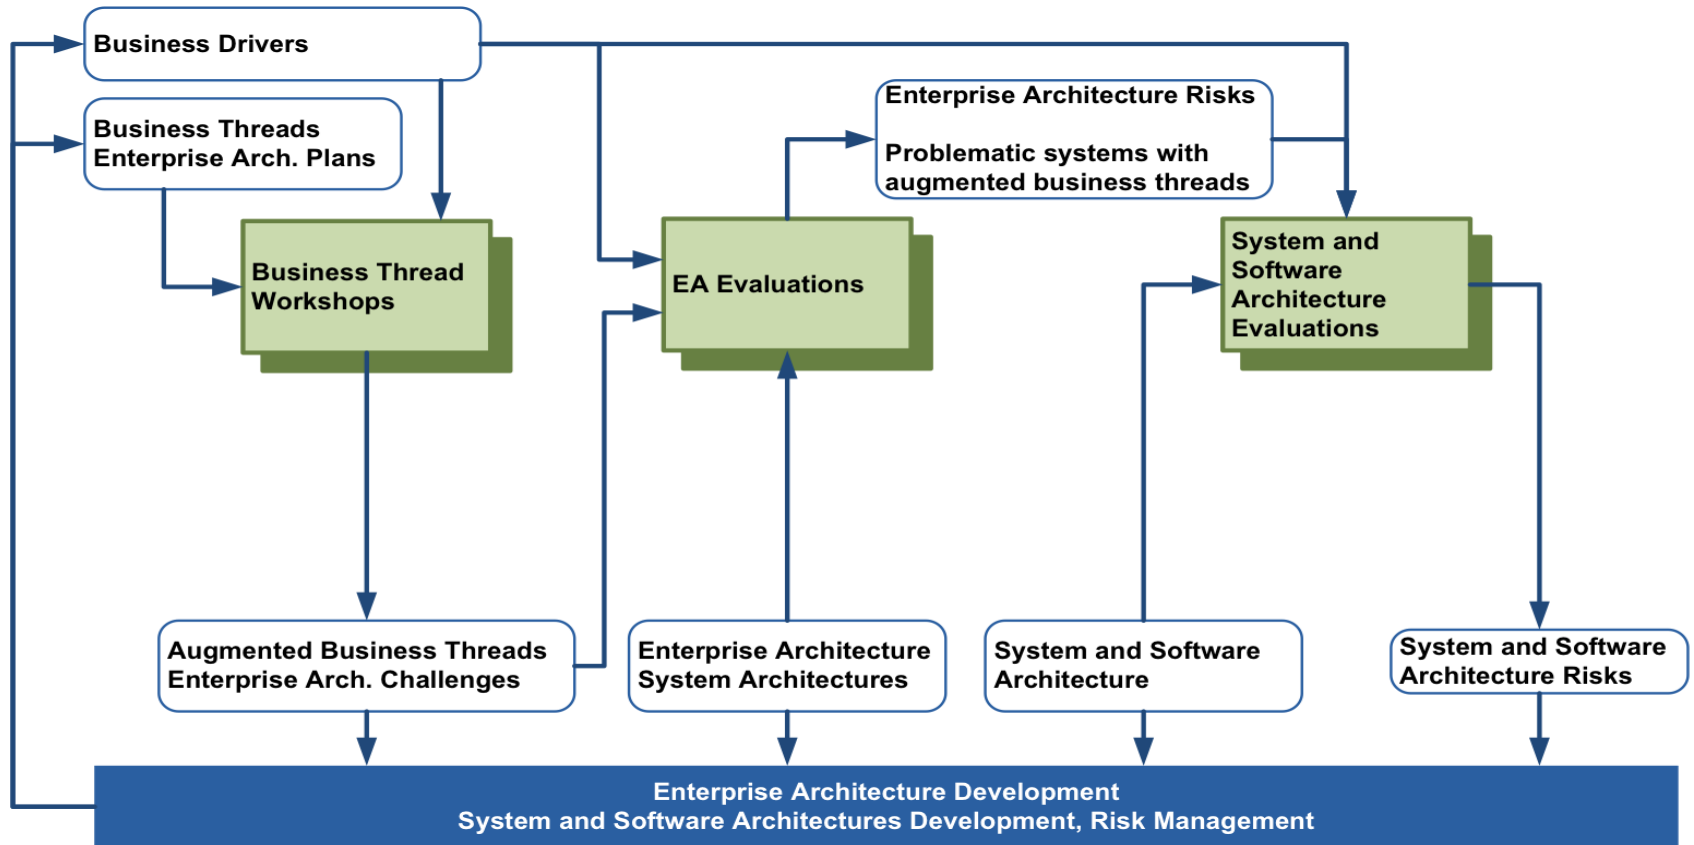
Business Drivers

Business Threads
Enterprise Arch. Plans

Enterprise Architecture Risks

Problematic systems with augmented business threads

Business Thread Workshops

EA Evaluations

System and Software Architecture Evaluations

Augmented Business Threads
Enterprise Arch. Challenges

Enterprise Architecture
System Architectures

System and Software Architecture

System and Software Architecture Risks

Enterprise Architecture Development
System and Software Architectures Development, Risk Management